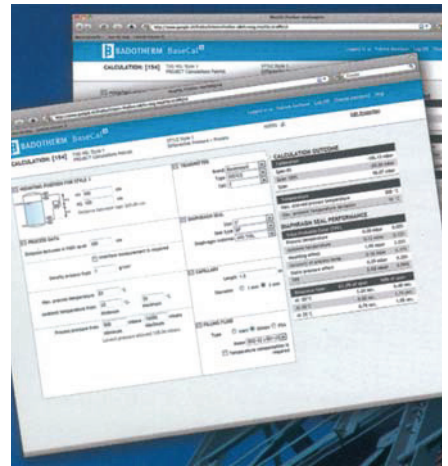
BADOTHERM BaseCal

CALCULATION: [194]

BADOTHERM BaseCal

CALCULATION: [194]

MOUNTING POSITION FOR STYLE 1

PROCESS DATA

TRANSMITTER

DIAPHRAGM SEAL

CAPILLARY

FILLING FLUID

CALCULATION OUTCOME

DIAPHRAGM SEAL PERFORMANCE